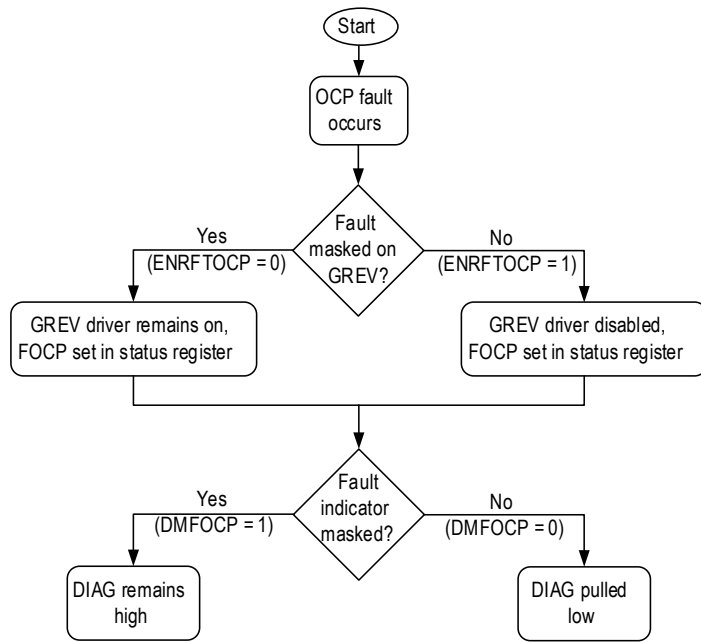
Start

OCP fault occurs

Fault masked on GREV?

Yes
(ENRFTOCP = 0)

No
(ENRFTOCP = 1)

GREV driver remains on, FOCP set in status register

GREV driver disabled, FOCP set in status register

Fault indicator masked?

Yes
(DMFOCP = 1)

No
(DMFOCP = 0)

DIAG remains high

DIAG pulled low